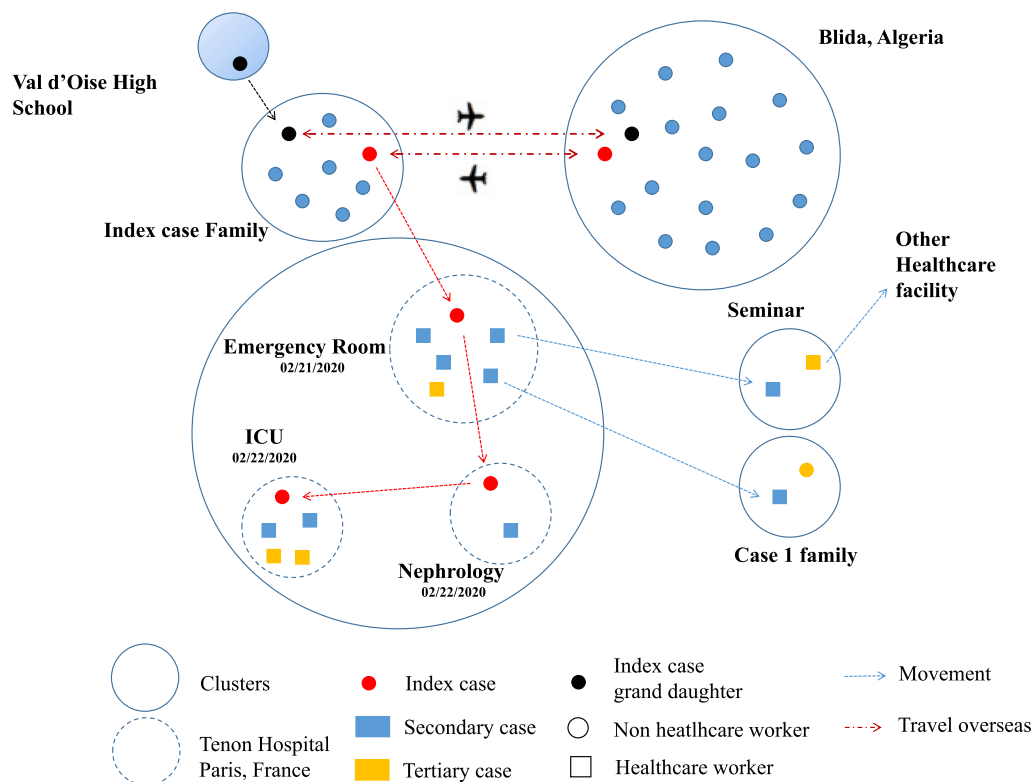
Val d'Oise High School

Blida, Algeria

Index case Family

Other Healthcare facility

Seminar

Emergency Room
02/21/2020

ICU
02/22/2020

Nephrology
02/22/2020

Case 1 family

Clusters

Tenon Hospital Paris, France

Index case

Secondary case

Tertiary case

Index case grand daughter

Non heatlhcare worker

Healthcare worker

Movement

Travel overseas